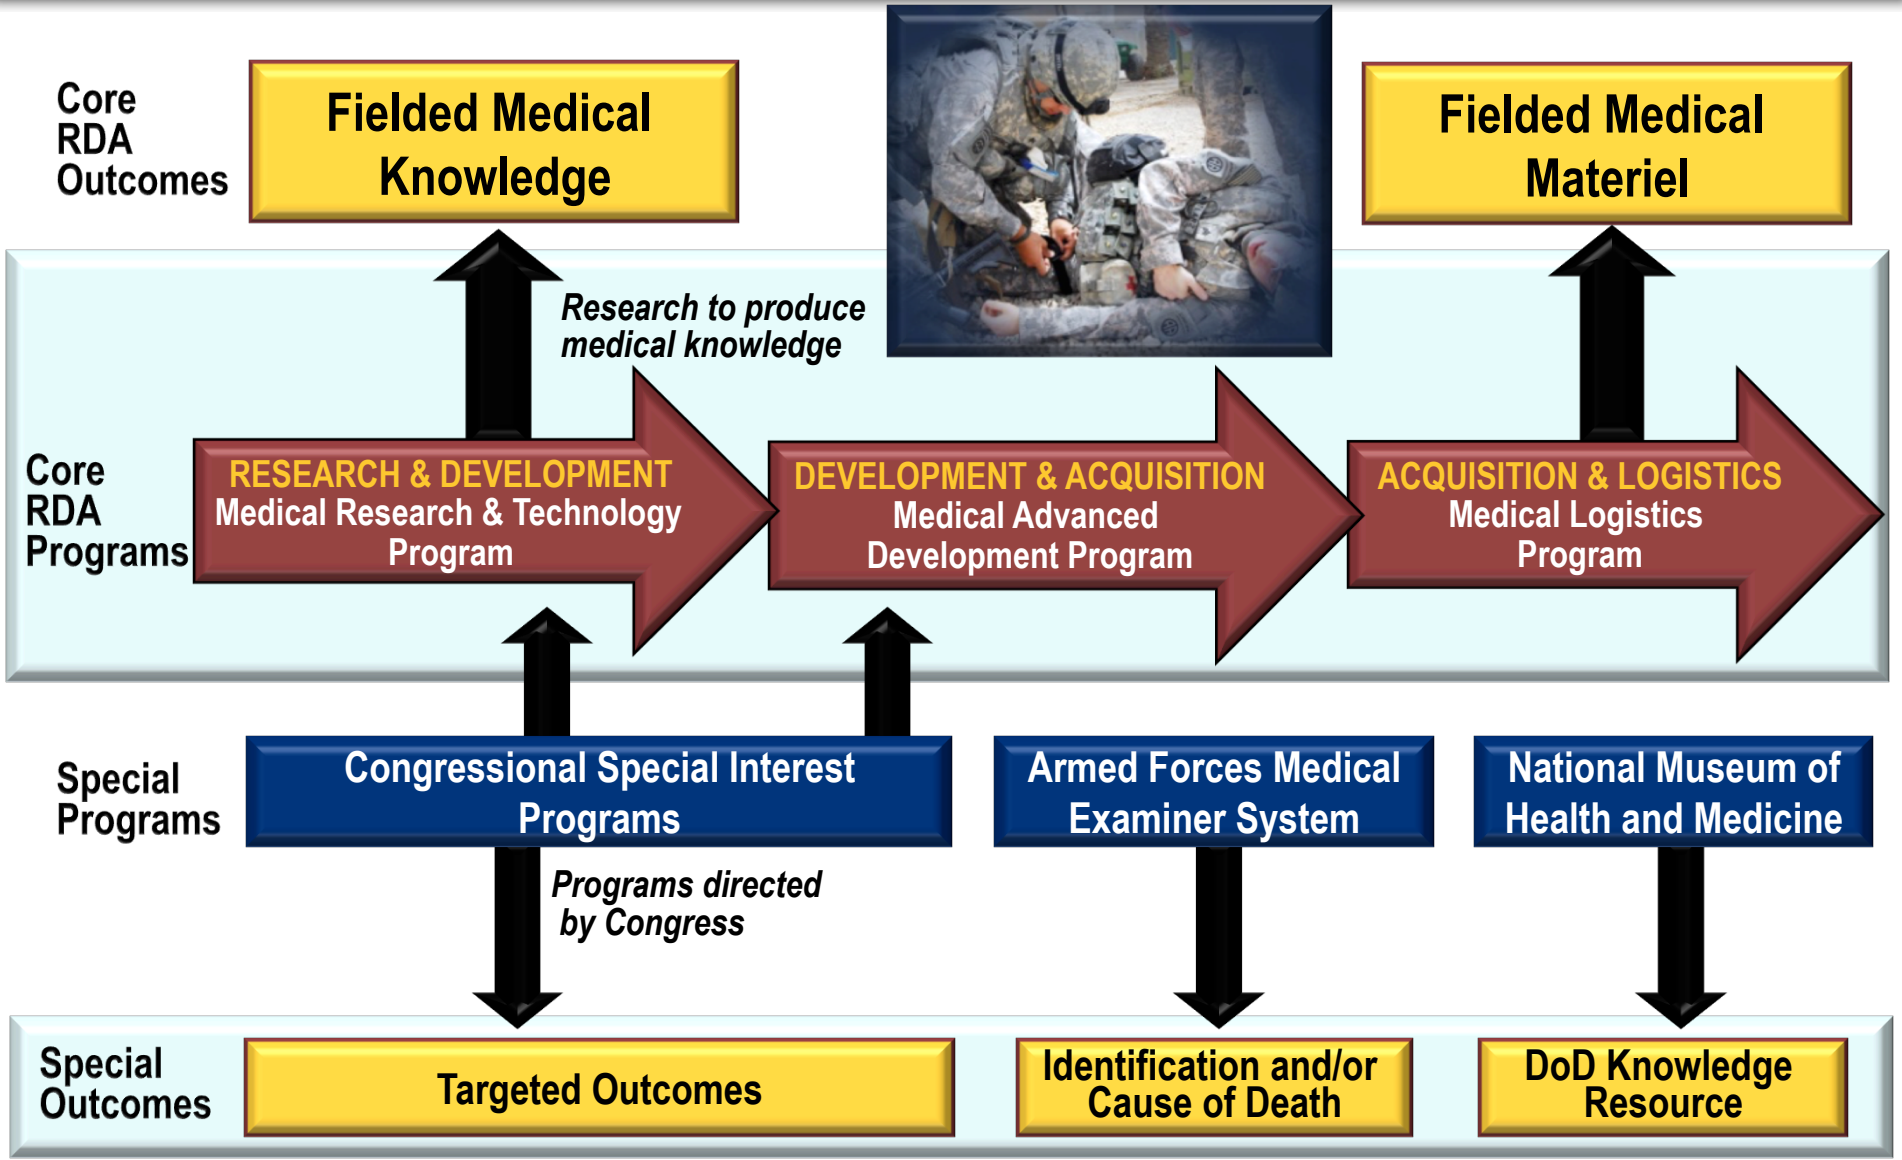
Core RDA Outcomes

Fielded Medical Knowledge

Fielded Medical Materiel

Research to produce medical knowledge

Core RDA Programs

RESEARCH & DEVELOPMENT
Medical Research & Technology Program

DEVELOPMENT & ACQUISITION
Medical Advanced Development Program

ACQUISITION & LOGISTICS
Medical Logistics Program

Special Programs

Congressional Special Interest Programs

Armed Forces Medical Examiner System

National Museum of Health and Medicine

Programs directed by Congress

Special Outcomes

Targeted Outcomes

Identification and/or Cause of Death

DoD Knowledge Resource